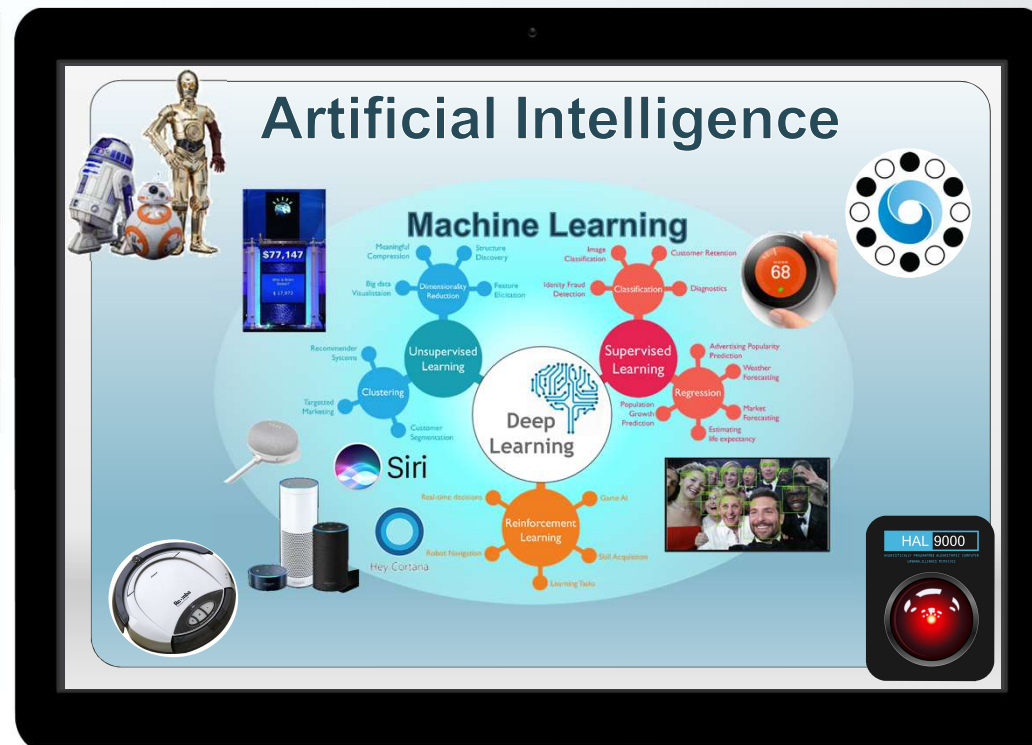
Artificial Intelligence

$77,147

$ 17,973

Machine Learning

Meaningful Compression

Structure Discovery

Dimensionality Reduction

Big data Visualisation

Feature Elicitation

Unsupervised Learning

Recommender Systems

Clustering

Targeted Marketing

Customer Segmentation

Image Classification

Customer Retention

Identity Fraud Detection

Classification

Diagnostics

Supervised Learning

Advertising Popularity Prediction

Weather Forecasting

Regression

Population Growth Prediction

Market Forecasting

Estimating life expectancy

Deep Learning

68

Siri

Real-time decisions

Game AI

Reinforcement Learning

Robot Navigation

Skill Acquisition

Learning Tasks

Hey Cortana

HAL 9000

HEURISTICALLY PROGRAMMED ALGORITHMIC COMPUTER
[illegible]